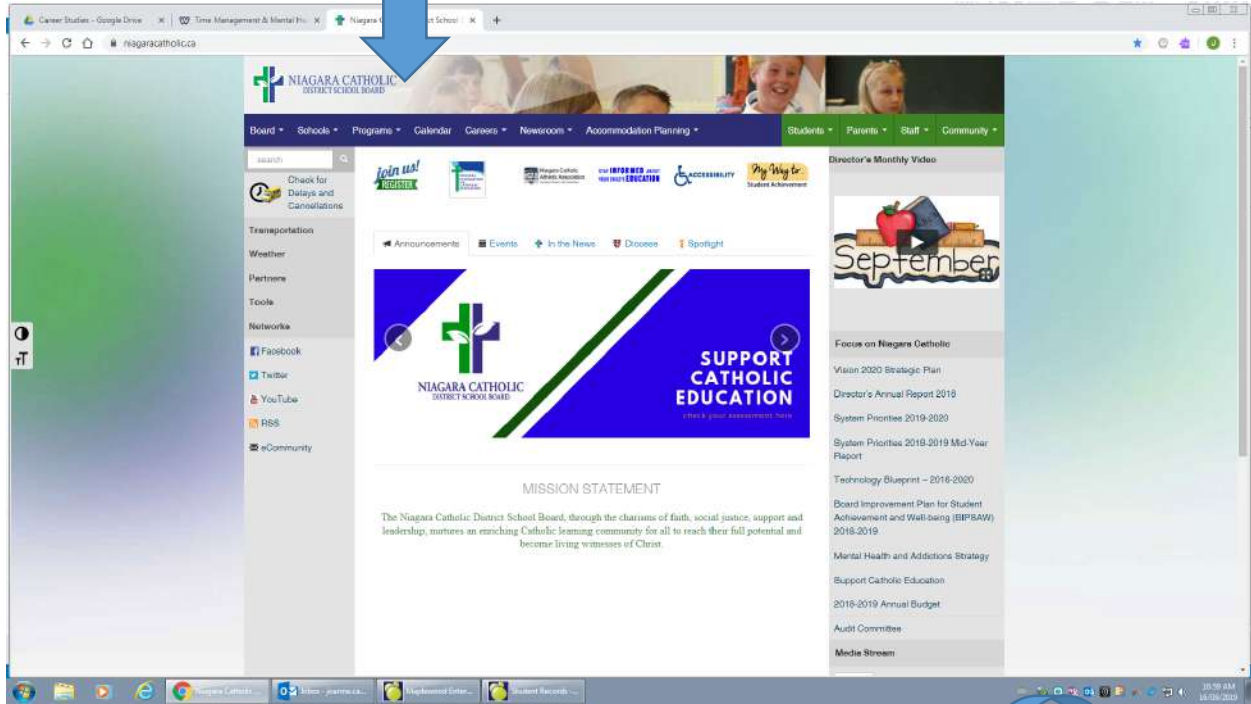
Career Studies - Google Drive ×
Time Management & Mental He ×
Niagara C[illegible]t School ×
+

niagaracatholic.ca

NIAGARA CATHOLIC
DISTRICT SCHOOL BOARD

Board ▾ Schools ▾ Programs ▾ Calendar Careers ▾ Newsroom ▾ Accommodation Planning ▾ Students ▾ Parents ▾ Staff ▾ Community ▾

search

Check for Delays and Cancellations

Transportation
Weather
Partners
Tools
Networks
Facebook
Twitter
YouTube
RSS
eCommunity

join us! REGISTER

Niagara Catholic Athletic Association

STAY INFORMED ABOUT YOUR CHILD'S EDUCATION

ACCESSIBILITY

My Way to Student Achievement

Announcements Events In the News Diocese Spotlight

NIAGARA CATHOLIC
DISTRICT SCHOOL BOARD

SUPPORT CATHOLIC EDUCATION
check your assessment here

MISSION STATEMENT

The Niagara Catholic District School Board, through the charisms of faith, social justice, support and leadership, nurtures an enriching Catholic learning community for all to reach their full potential and become living witnesses of Christ.

Director's Monthly Video

September

Focus on Niagara Catholic
Vision 2020 Strategic Plan
Director's Annual Report 2018
System Priorities 2019-2020
System Priorities 2018-2019 Mid-Year Report
Technology Blueprint – 2016-2020
Board Improvement Plan for Student Achievement and Well-being (BIPSAW) 2018-2019
Mental Health and Addictions Strategy
Support Catholic Education
2018-2019 Annual Budget
Audit Committee
Media Stream

Niagara Catholic
Inbox - jeanne.ca...
Maplewood Enter...
Student Records ...

10:59 AM
18/09/2019